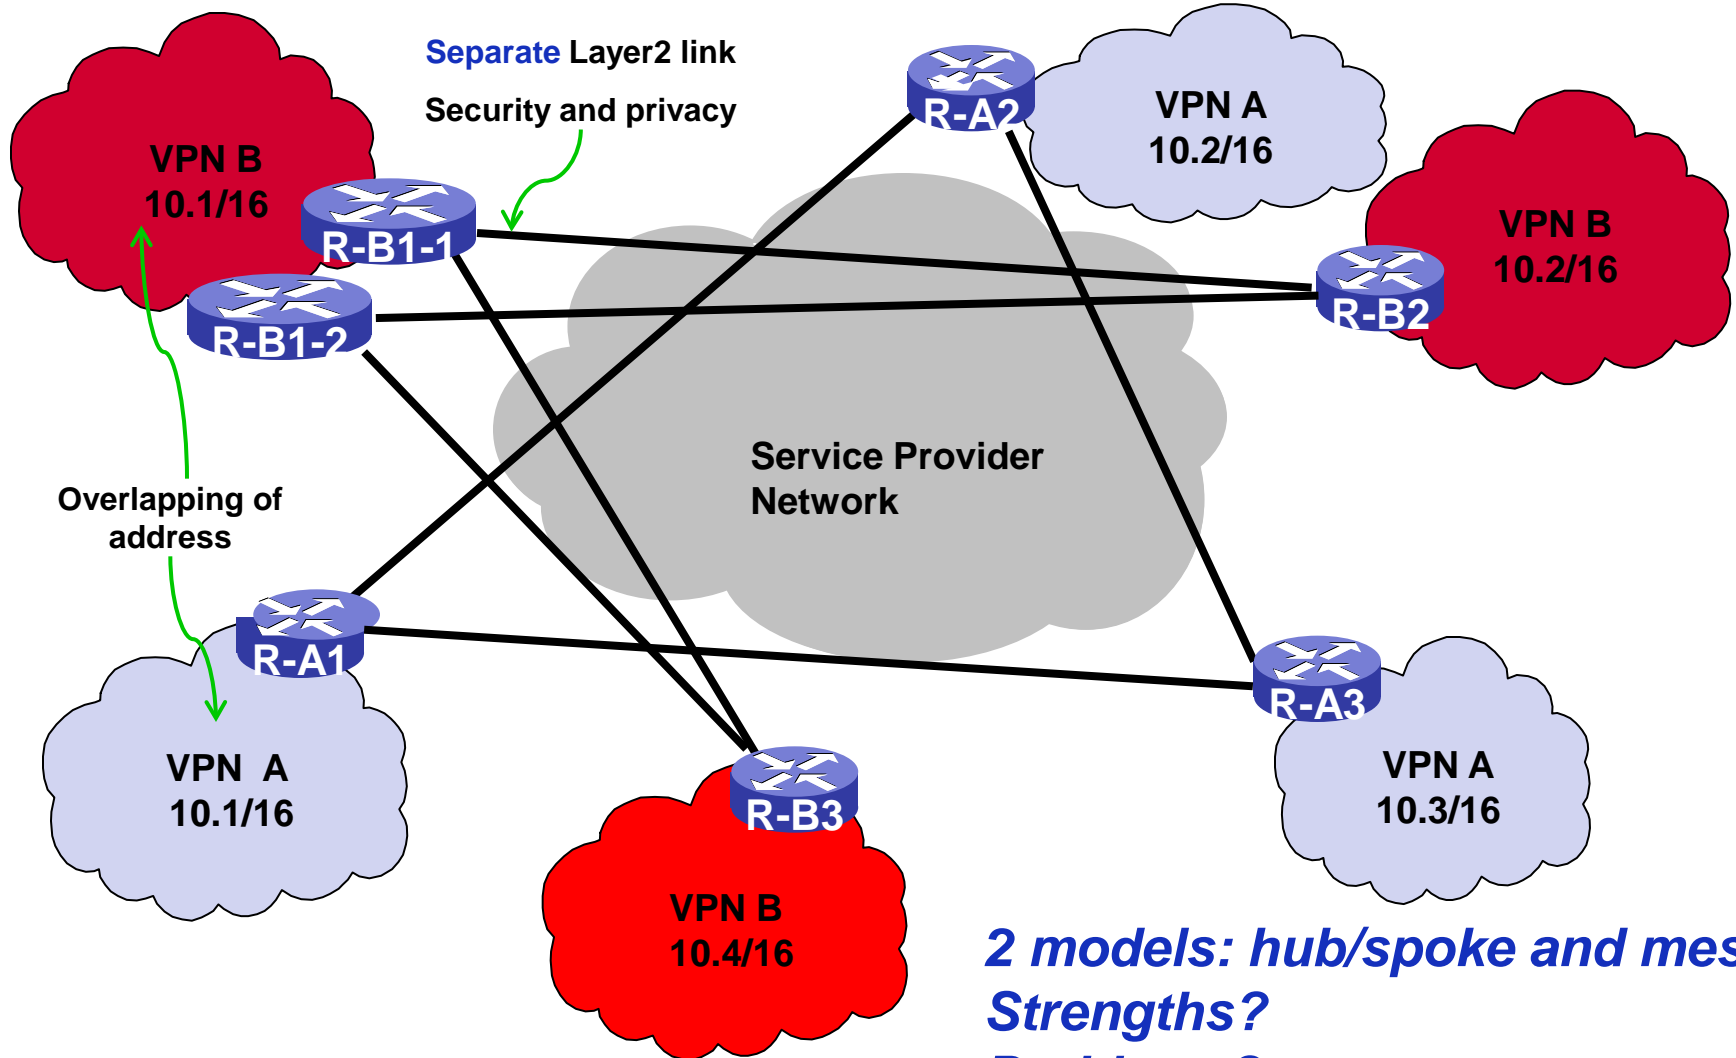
Separate Layer2 link

Security and privacy

VPN B
10.1/16

R-B1-1

R-B1-2

R-A2

VPN A
10.2/16

VPN B
10.2/16

R-B2

Service Provider Network

Overlapping of address

R-A1

VPN A
10.1/16

R-B3

VPN B
10.4/16

R-A3

VPN A
10.3/16

2 models: hub/spoke and mes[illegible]
Strengths?
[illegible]